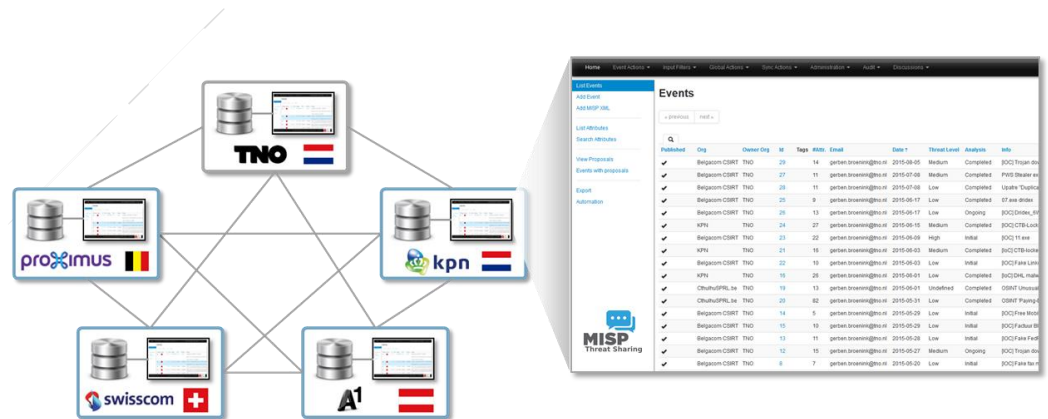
TNO

proximus

kpn

swisscom

A1

Home Event Actions Input Filters Global Actions Sync Actions Administration Audit Discussions

List Events
Add Event
Add MISP XML

List Attributes
Search Attributes

View Proposals
Events with proposals

Export
Automation

MISP
Threat Sharing

Events

« previous next »

| Published | Org | Owner Org | Id | Tags | #Attr. | Email | Date | Threat Level | Analysis | Info |
|---|---|---|---|---|---|---|---|---|---|---|
| ✔ | Belgacom CSIRT | TNO | 29 | | 14 | gerben.broenink@tno.nl | 2015-08-05 | Medium | Completed | [IOC] Trojan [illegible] |
| ✔ | Belgacom CSIRT | TNO | 27 | | 11 | gerben.broenink@tno.nl | 2015-07-08 | Medium | Completed | PWS Stealer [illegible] |
| ✔ | Belgacom CSIRT | TNO | 28 | | 11 | gerben.broenink@tno.nl | 2015-07-08 | Low | Completed | Upatre "Duplica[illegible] |
| ✔ | Belgacom CSIRT | TNO | 25 | | 9 | gerben.broenink@tno.nl | 2015-06-17 | Low | Completed | 07.exe dridex |
| ✔ | Belgacom CSIRT | TNO | 26 | | 13 | gerben.broenink@tno.nl | 2015-06-17 | Low | Ongoing | [IOC] Dridex_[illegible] |
| ✔ | KPN | TNO | 24 | | 27 | gerben.broenink@tno.nl | 2015-06-15 | Medium | Completed | [IOC] CTB-Lock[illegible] |
| ✔ | Belgacom CSIRT | TNO | 23 | | 22 | gerben.broenink@tno.nl | 2015-06-09 | High | Initial | [IOC] 11.exe |
| ✔ | KPN | TNO | 21 | | 16 | gerben.broenink@tno.nl | 2015-06-03 | Medium | Completed | [IoC] CTB-locke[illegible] |
| ✔ | Belgacom CSIRT | TNO | 22 | | 10 | gerben.broenink@tno.nl | 2015-06-03 | Low | Initial | [IOC] Fake Link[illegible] |
| ✔ | KPN | TNO | 18 | | 29 | gerben.broenink@tno.nl | 2015-06-01 | Low | Completed | [IoC] DHL malw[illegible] |
| ✔ | CthulhuSPRL.be | TNO | 19 | | 13 | gerben.broenink@tno.nl | 2015-06-01 | Undefined | Completed | OSINT Unusual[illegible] |
| ✔ | CthulhuSPRL.be | TNO | 20 | | 82 | gerben.broenink@tno.nl | 2015-05-31 | Low | Completed | OSINT 'Paying-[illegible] |
| ✔ | Belgacom CSIRT | TNO | 14 | | 5 | gerben.broenink@tno.nl | 2015-05-29 | Low | Initial | [IOC] Free Mob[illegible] |
| ✔ | Belgacom CSIRT | TNO | 15 | | 10 | gerben.broenink@tno.nl | 2015-05-29 | Low | Initial | [IOC] Factuur B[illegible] |
| ✔ | Belgacom CSIRT | TNO | 13 | | 11 | gerben.broenink@tno.nl | 2015-05-28 | Low | Initial | [IOC] Fake Fed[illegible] |
| ✔ | Belgacom CSIRT | TNO | 12 | | 15 | gerben.broenink@tno.nl | 2015-05-27 | Medium | Ongoing | [IOC] Trojan do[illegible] |
| ✔ | Belgacom CSIRT | TNO | 8 | | 7 | gerben.broenink@tno.nl | 2015-05-20 | Low | Initial | [IOC] Fake fax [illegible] |